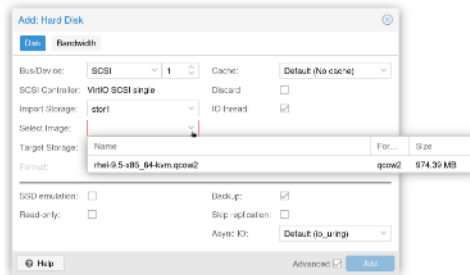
Add: Hard Disk

Disk Bandwidth

Bus/Device: SCSI 1

SCSI Controller: VirtIO SCSI single

Import Storage: stor1

Select Image:

Target Storage:

Format:

Cache: Default (No cache)

Discard

IO thread

| Name | For... | Size |
|---|---|---|
| rhel-9.5-x86_64-kvm.qcow2 | qcow2 | 974.39 MB |

SSD emulation:

Read-only:

Backup:

Skip replication:

Async IO: Default (io_uring)

Help

Advanced Add